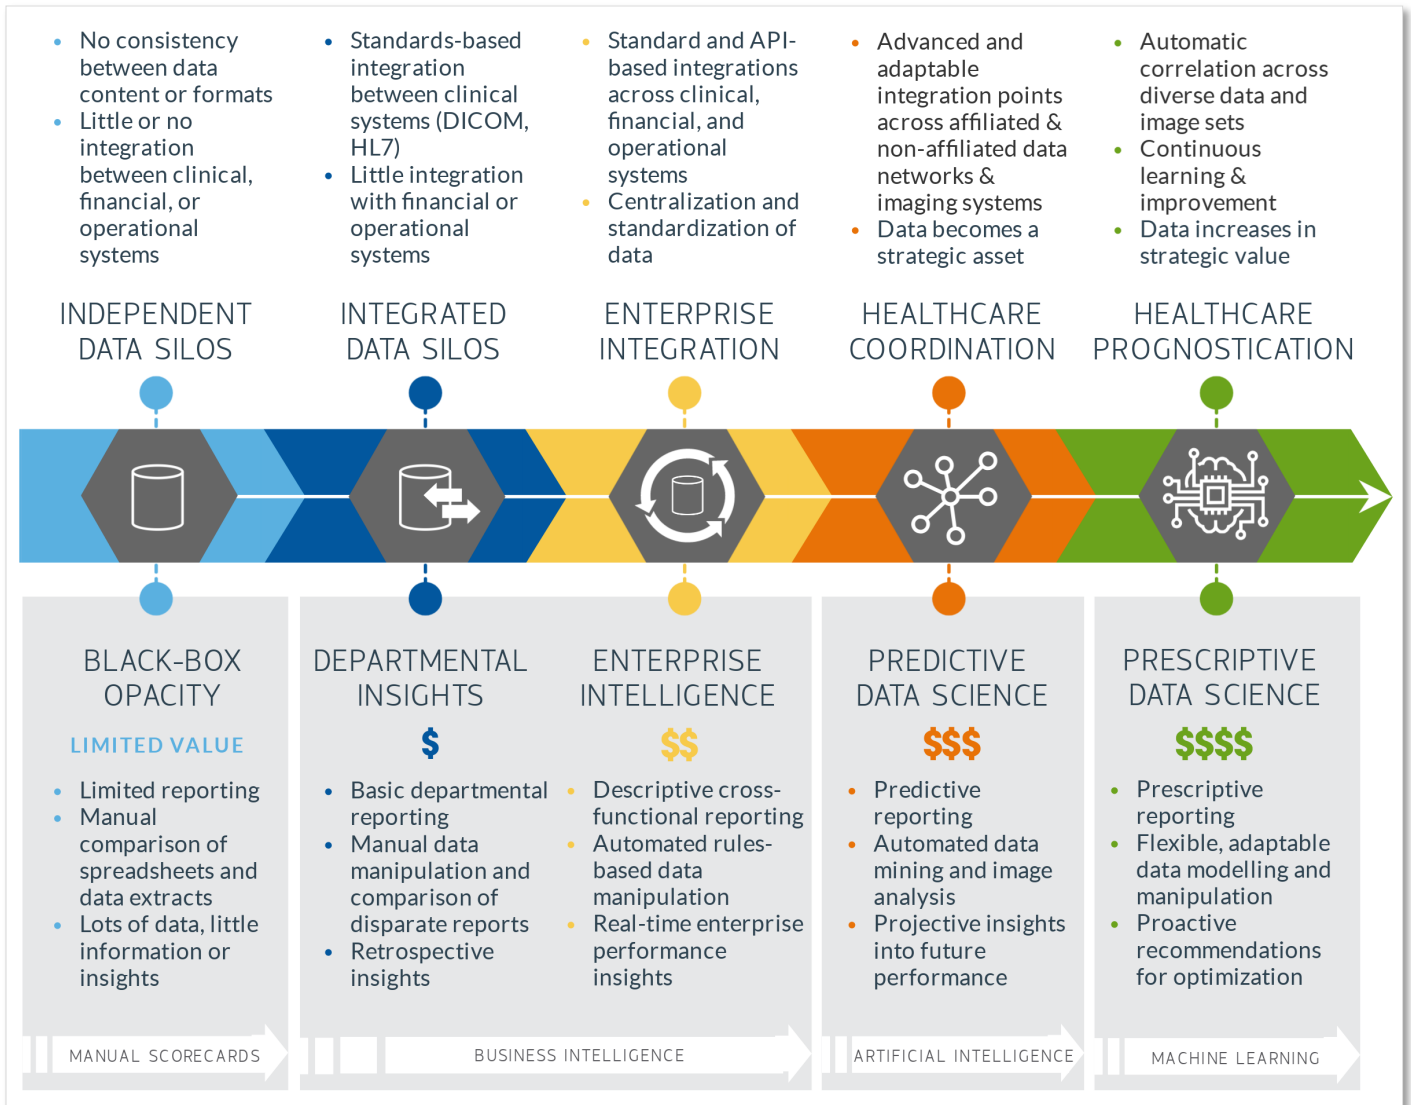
- No consistency between data content or formats
- Little or no integration between clinical, financial, or operational systems

- Standards-based integration between clinical systems (DICOM, HL7)
- Little integration with financial or operational systems

- Standard and API-based integrations across clinical, financial, and operational systems
- Centralization and standardization of data

- Advanced and adaptable integration points across affiliated & non-affiliated data networks & imaging systems
- Data becomes a strategic asset

- Automatic correlation across diverse data and image sets
- Continuous learning & improvement
- Data increases in strategic value

INDEPENDENT DATA SILOS

INTEGRATED DATA SILOS

ENTERPRISE INTEGRATION

HEALTHCARE COORDINATION

HEALTHCARE PROGNOSTICATION

BLACK-BOX OPACITY

LIMITED VALUE

- Limited reporting
- Manual comparison of spreadsheets and data extracts
- Lots of data, little information or insights

DEPARTMENTAL INSIGHTS

$

- Basic departmental reporting
- Manual data manipulation and comparison of disparate reports
- Retrospective insights

ENTERPRISE INTELLIGENCE

$$

- Descriptive cross-functional reporting
- Automated rules-based data manipulation
- Real-time enterprise performance insights

PREDICTIVE DATA SCIENCE

$$$

- Predictive reporting
- Automated data mining and image analysis
- Projective insights into future performance

PRESCRIPTIVE DATA SCIENCE

$$$$

- Prescriptive reporting
- Flexible, adaptable data modelling and manipulation
- Proactive recommendations for optimization

MANUAL SCORECARDS

BUSINESS INTELLIGENCE

ARTIFICIAL INTELLIGENCE

MACHINE LEARNING